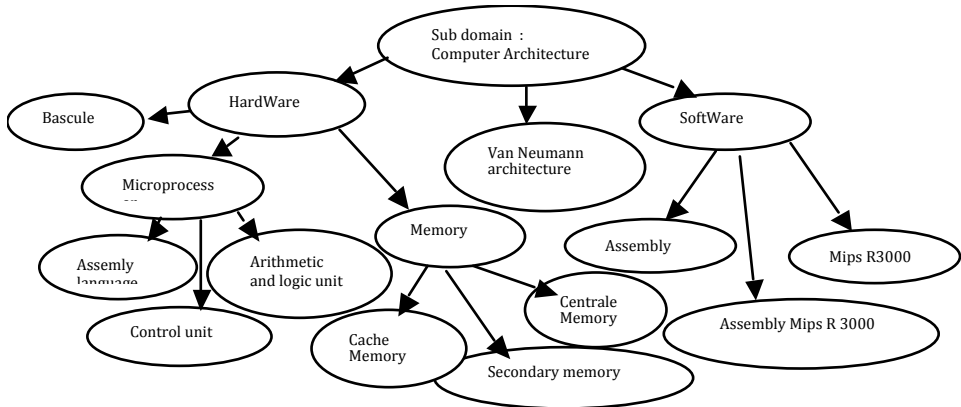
Sub domain :
Computer Architecture

HardWare

Bascule

Van Neumann architecture

SoftWare

Microprocess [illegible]

Memory

Assembly

Mips R3000

Assemly language

Arithmetic and logic unit

Centrale Memory

Control unit

Cache Memory

Assembly Mips R 3000

Secondary memory